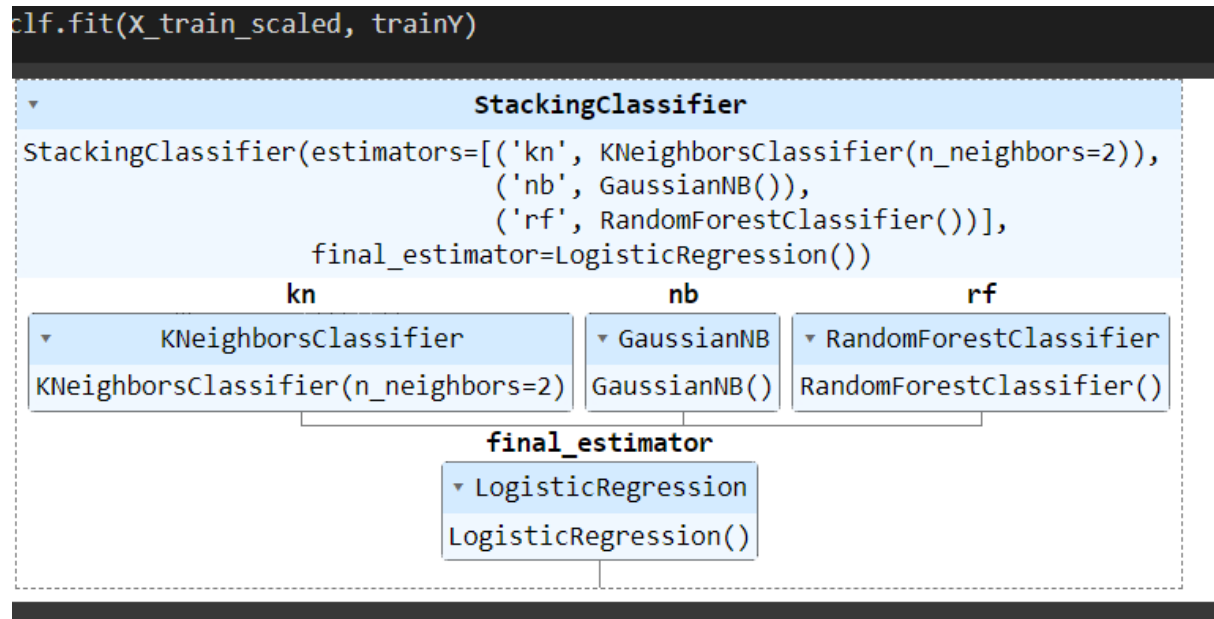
clf.fit(X_train_scaled, trainY)

StackingClassifier

StackingClassifier(estimators=[('kn', KNeighborsClassifier(n_neighbors=2)),
('nb', GaussianNB()),
('rf', RandomForestClassifier())],
final_estimator=LogisticRegression())

kn

KNeighborsClassifier

KNeighborsClassifier(n_neighbors=2)

nb

GaussianNB

GaussianNB()

rf

RandomForestClassifier

RandomForestClassifier()

final_estimator

LogisticRegression

LogisticRegression()